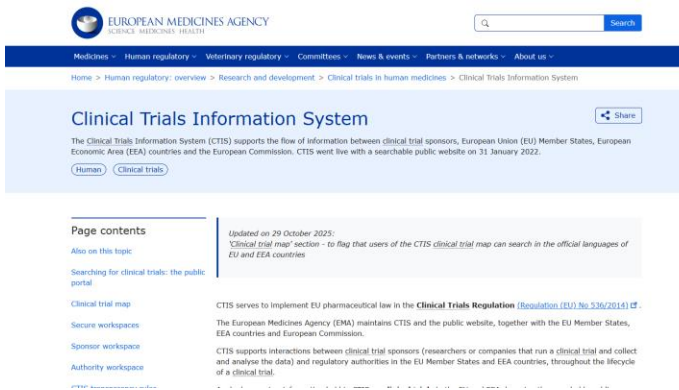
EUROPEAN MEDICINES AGENCY
SCIENCE MEDICINES HEALTH

Search

Medicines Human regulatory Veterinary regulatory Committees News & events Partners & networks About us

Home > Human regulatory: overview > Research and development > Clinical trials in human medicines > Clinical Trials Information System

Clinical Trials Information System

Share

The Clinical Trials Information System (CTIS) supports the flow of information between clinical trial sponsors, European Union (EU) Member States, European Economic Area (EEA) countries and the European Commission. CTIS went live with a searchable public website on 31 January 2022.

Human Clinical trials

Page contents

Also on this topic

Searching for clinical trials: the public portal

Clinical trial map

Secure workspaces

Sponsor workspace

Authority workspace

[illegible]

Updated on 29 October 2025:
'Clinical trial map' section - to flag that users of the CTIS clinical trial map can search in the official languages of EU and EEA countries

CTIS serves to implement EU pharmaceutical law in the Clinical Trials Regulation (Regulation (EU) No 536/2014).

The European Medicines Agency (EMA) maintains CTIS and the public website, together with the EU Member States, EEA countries and European Commission.

CTIS supports interactions between clinical trial sponsors (researchers or companies that run a clinical trial and collect and analyse the data) and regulatory authorities in the EU Member States and EEA countries, throughout the lifecycle of a clinical trial.

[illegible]